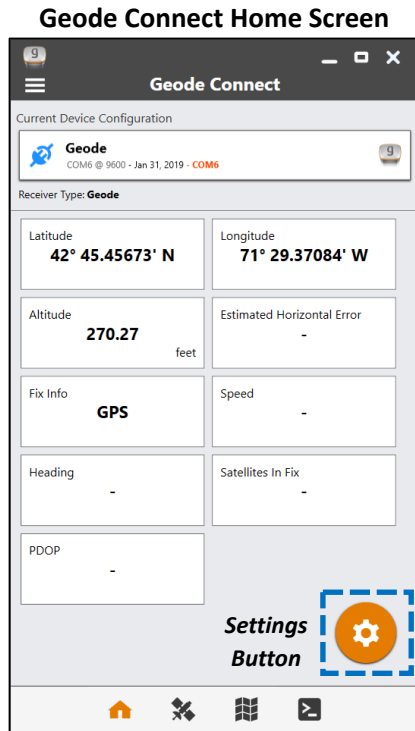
Geode Connect Home Screen

9

Geode Connect

Current Device Configuration

Geode

COM6 @ 9600 - Jan 31, 2019 - COM6

9

Receiver Type: Geode

Latitude
42° 45.45673' N

Longitude
71° 29.37084' W

Altitude
270.27
feet

Estimated Horizontal Error
-

Fix Info
GPS

Speed
-

Heading
-

Satellites In Fix
-

PDOP
-

Settings Button